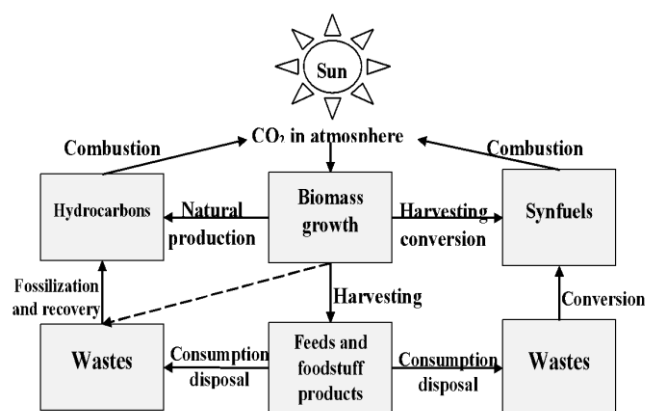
Sun

Combustion

$CO_2$ in atmosphere

Combustion

Hydrocarbons

Natural production

Biomass growth

Harvesting conversion

Synfuels

Fossilization and recovery

Harvesting

Conversion

Wastes

Consumption disposal

Feeds and foodstuff products

Consumption disposal

Wastes